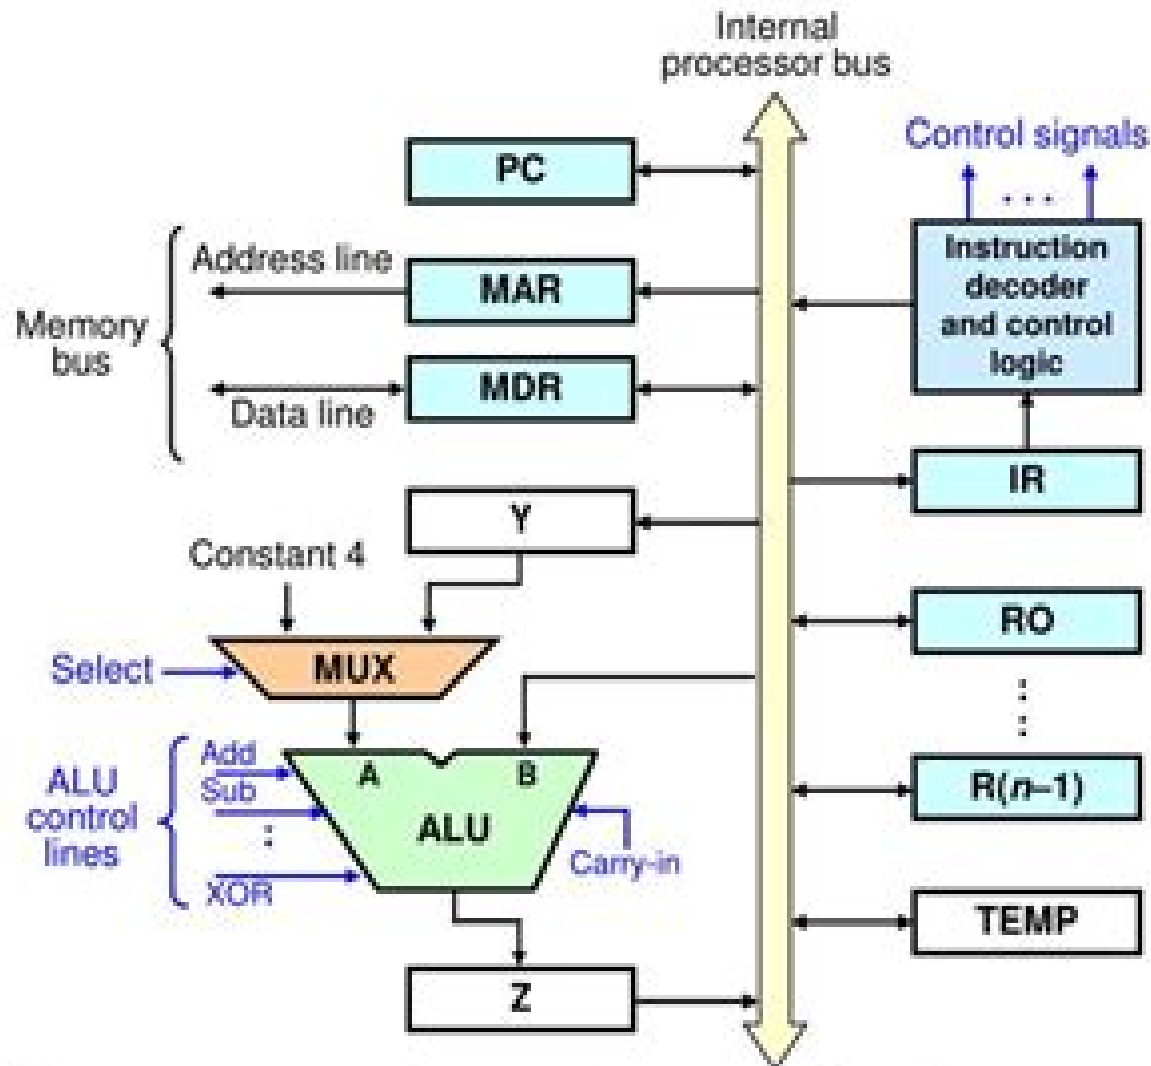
Internal processor bus

Control signals

PC

Address line

MAR

Memory bus

MDR

Data line

Instruction decoder and control logic

IR

Y

Constant 4

RO

Select

MUX

ALU control lines

Add

Sub

:

XOR

A

B

ALU

Carry-in

R($n$–1)

TEMP

Z